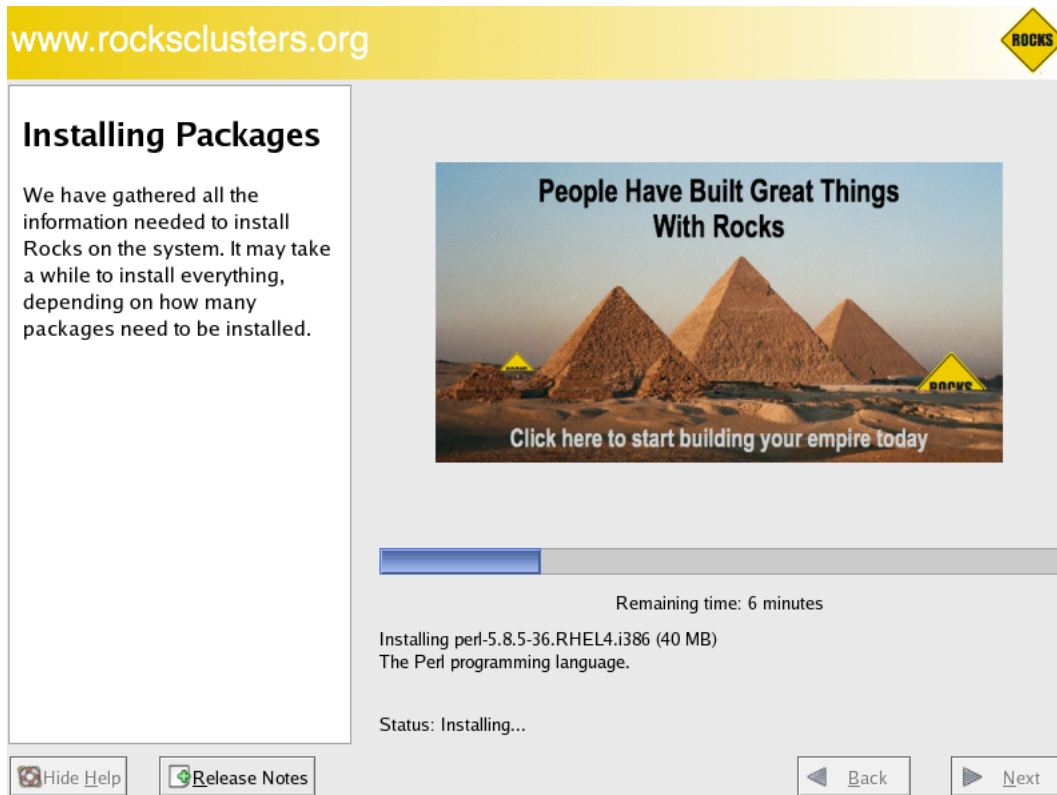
www.rocksclusters.org

ROCKS

Installing Packages

We have gathered all the information needed to install Rocks on the system. It may take a while to install everything, depending on how many packages need to be installed.

People Have Built Great Things With Rocks

ROCKS

Click here to start building your empire today

Remaining time: 6 minutes

Installing perl-5.8.5-36.RHEL4.i386 (40 MB)
The Perl programming language.

Status: Installing...

Hide Help

Release Notes

Back

Next